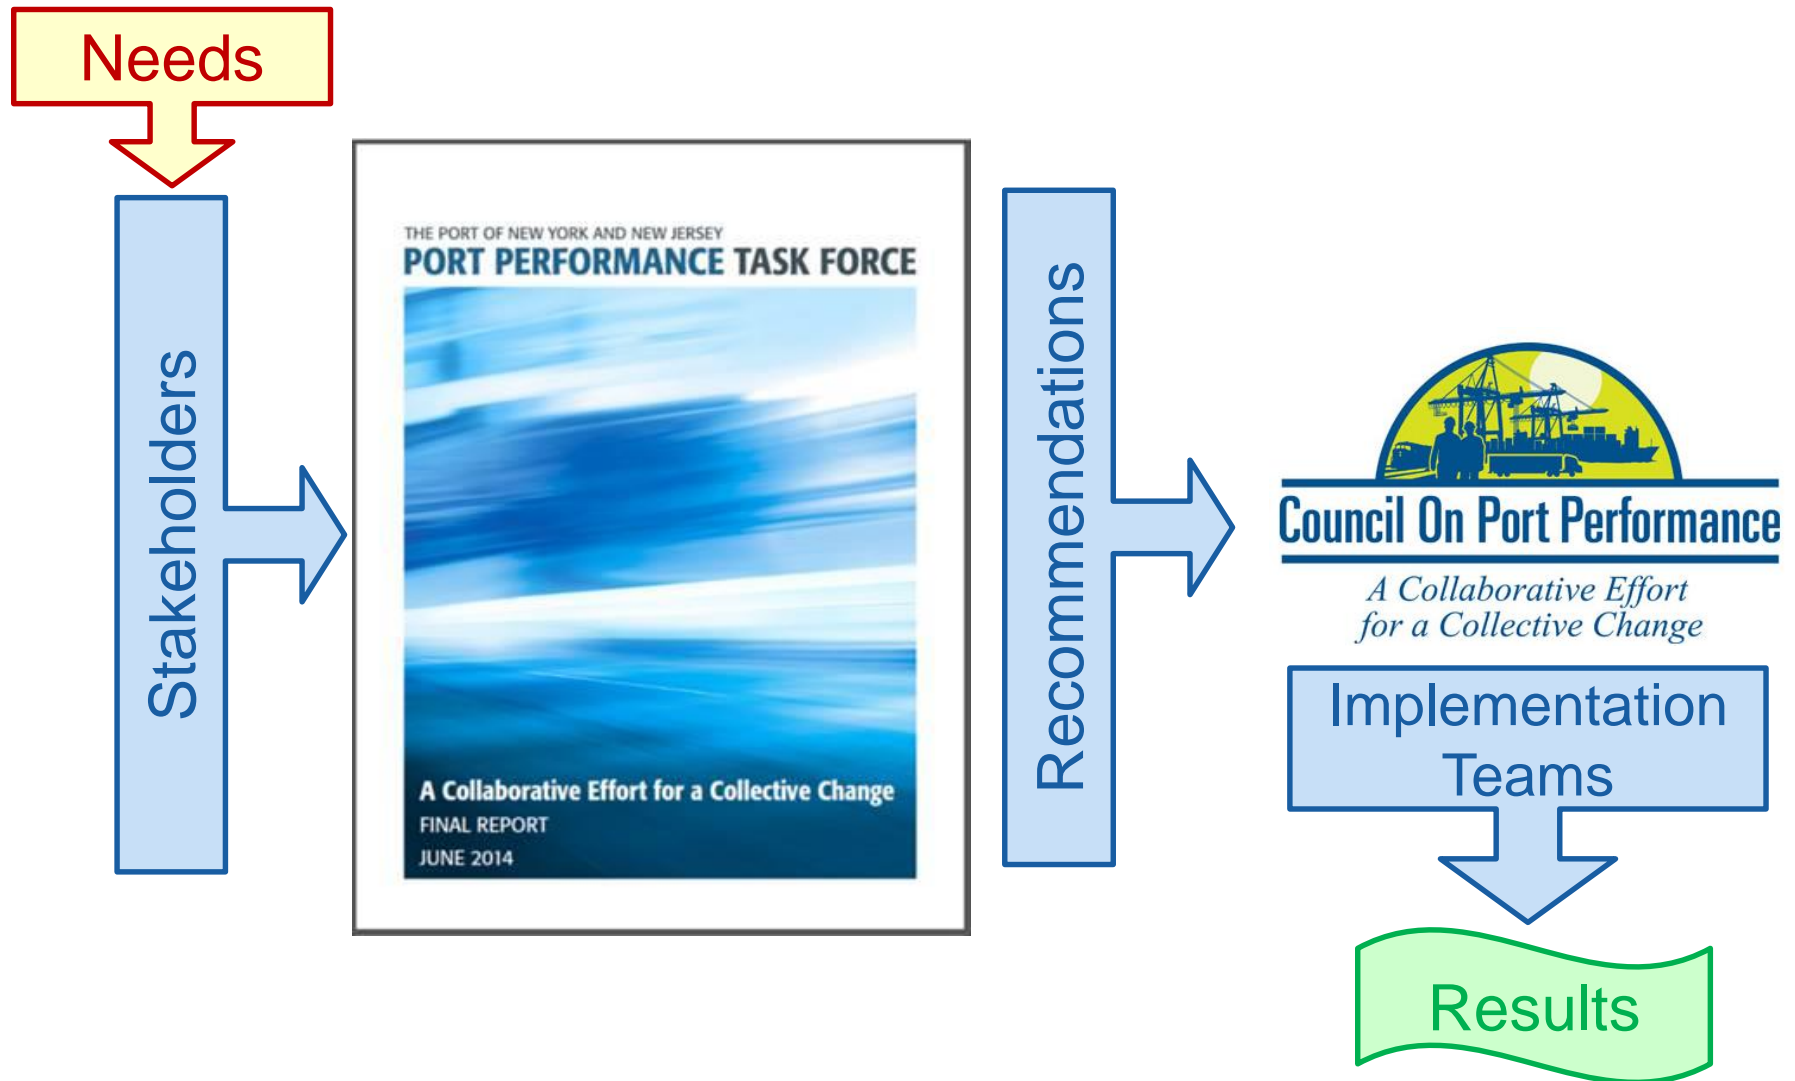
Needs

Stakeholders

THE PORT OF NEW YORK AND NEW JERSEY
PORT PERFORMANCE TASK FORCE

A Collaborative Effort for a Collective Change
FINAL REPORT
JUNE 2014

Recommendations

Council On Port Performance
A Collaborative Effort for a Collective Change

Implementation Teams

Results